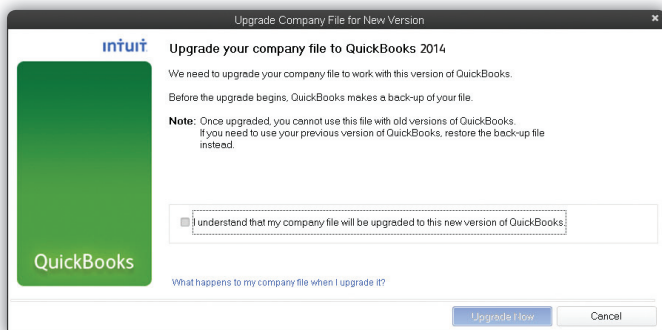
Upgrade Company File for New Version

×

intuit

QuickBooks

Upgrade your company file to QuickBooks 2014

We need to upgrade your company file to work with this version of QuickBooks.

Before the upgrade begins, QuickBooks makes a back-up of your file.

Note: Once upgraded, you cannot use this file with old versions of QuickBooks. If you need to use your previous version of QuickBooks, restore the back-up file instead.

I understand that my company file will be upgraded to this new version of QuickBooks.

What happens to my company file when I upgrade it?

Upgrade Now

Cancel